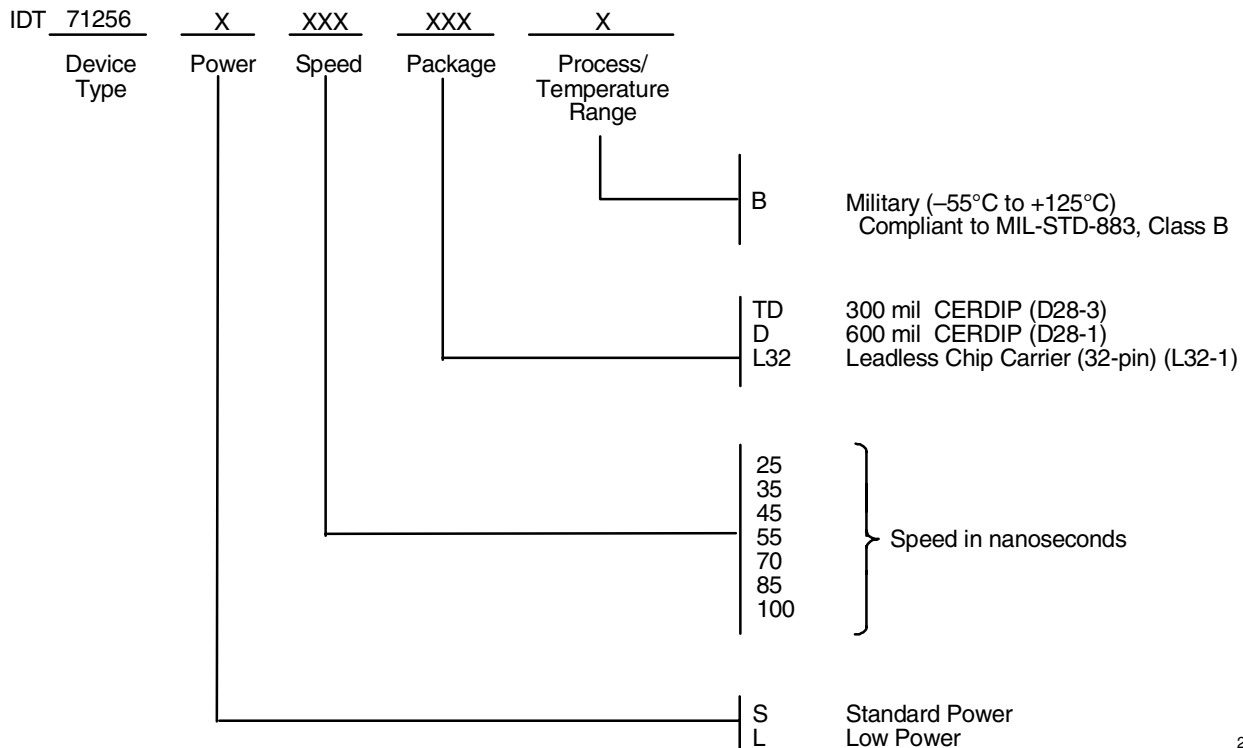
IDT 71256 X XXX XXX X

Device Type Power Speed Package Process/ Temperature Range

B Military (–55°C to +125°C) Compliant to MIL-STD-883, Class B

TD 300 mil CERDIP (D28-3)
D 600 mil CERDIP (D28-1)
L32 Leadless Chip Carrier (32-pin) (L32-1)

25
35
45
55
70
85
100
Speed in nanoseconds

S Standard Power
L Low Power

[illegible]